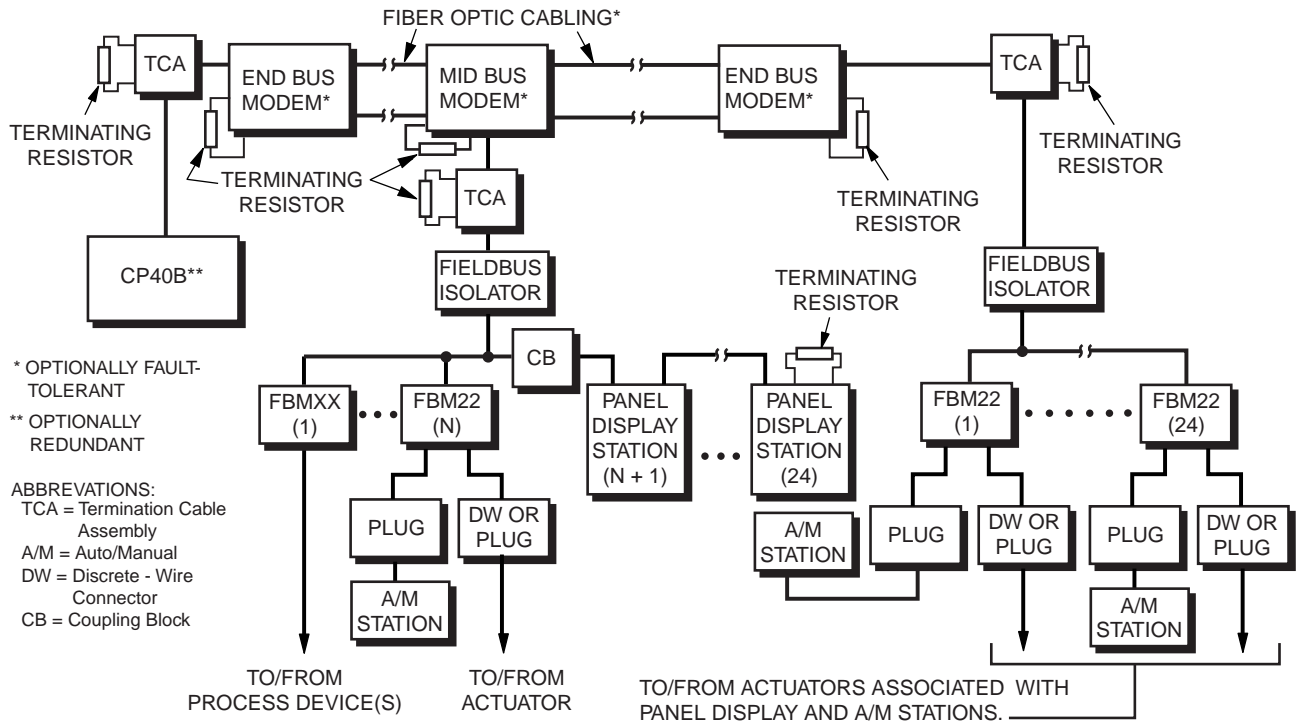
FIBER OPTIC CABLING*

TCA

END BUS MODEM*

MID BUS MODEM*

END BUS MODEM*

TCA

TERMINATING RESISTOR

TERMINATING RESISTOR

TERMINATING RESISTOR

TERMINATING RESISTOR

TCA

CP40B**

FIELDBUS ISOLATOR

TERMINATING RESISTOR

FIELDBUS ISOLATOR

* OPTIONALLY FAULT-TOLERANT

** OPTIONALLY REDUNDANT

ABBREVATIONS:
TCA = Termination Cable Assembly
A/M = Auto/Manual
DW = Discrete - Wire Connector
CB = Coupling Block

CB

FBMXX (1)

FBM22 (N)

PANEL DISPLAY STATION (N + 1)

PANEL DISPLAY STATION (24)

FBM22 (1)

FBM22 (24)

PLUG

DW OR PLUG

A/M STATION

PLUG

DW OR PLUG

PLUG

DW OR PLUG

A/M STATION

A/M STATION

TO/FROM PROCESS DEVICE(S)

TO/FROM ACTUATOR

TO/FROM ACTUATORS ASSOCIATED WITH PANEL DISPLAY AND A/M STATIONS.